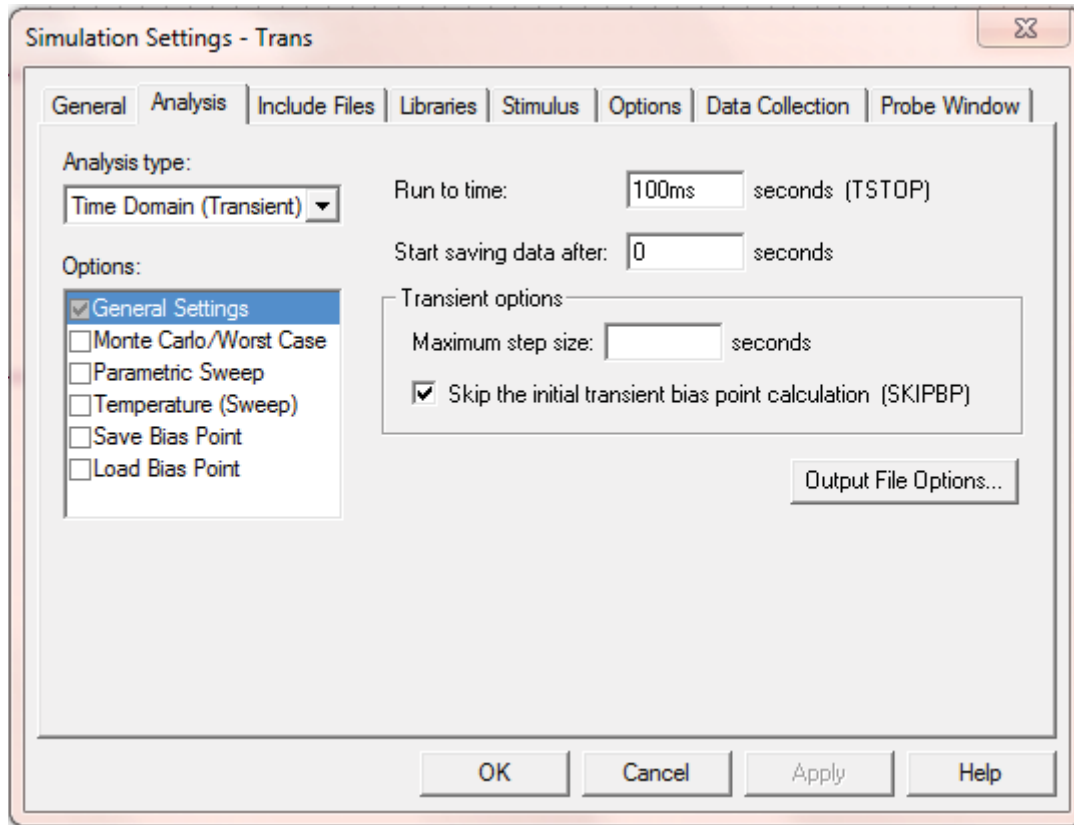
Simulation Settings - Trans

General | Analysis | Include Files | Libraries | Stimulus | Options | Data Collection | Probe Window

Analysis type:
Time Domain (Transient)

Options:
General Settings
Monte Carlo/Worst Case
Parametric Sweep
Temperature (Sweep)
Save Bias Point
Load Bias Point

Run to time: 100ms seconds (TSTOP)

Start saving data after: 0 seconds

Transient options
Maximum step size: seconds
Skip the initial transient bias point calculation (SKIPBP)

Output File Options...

OK Cancel Apply Help